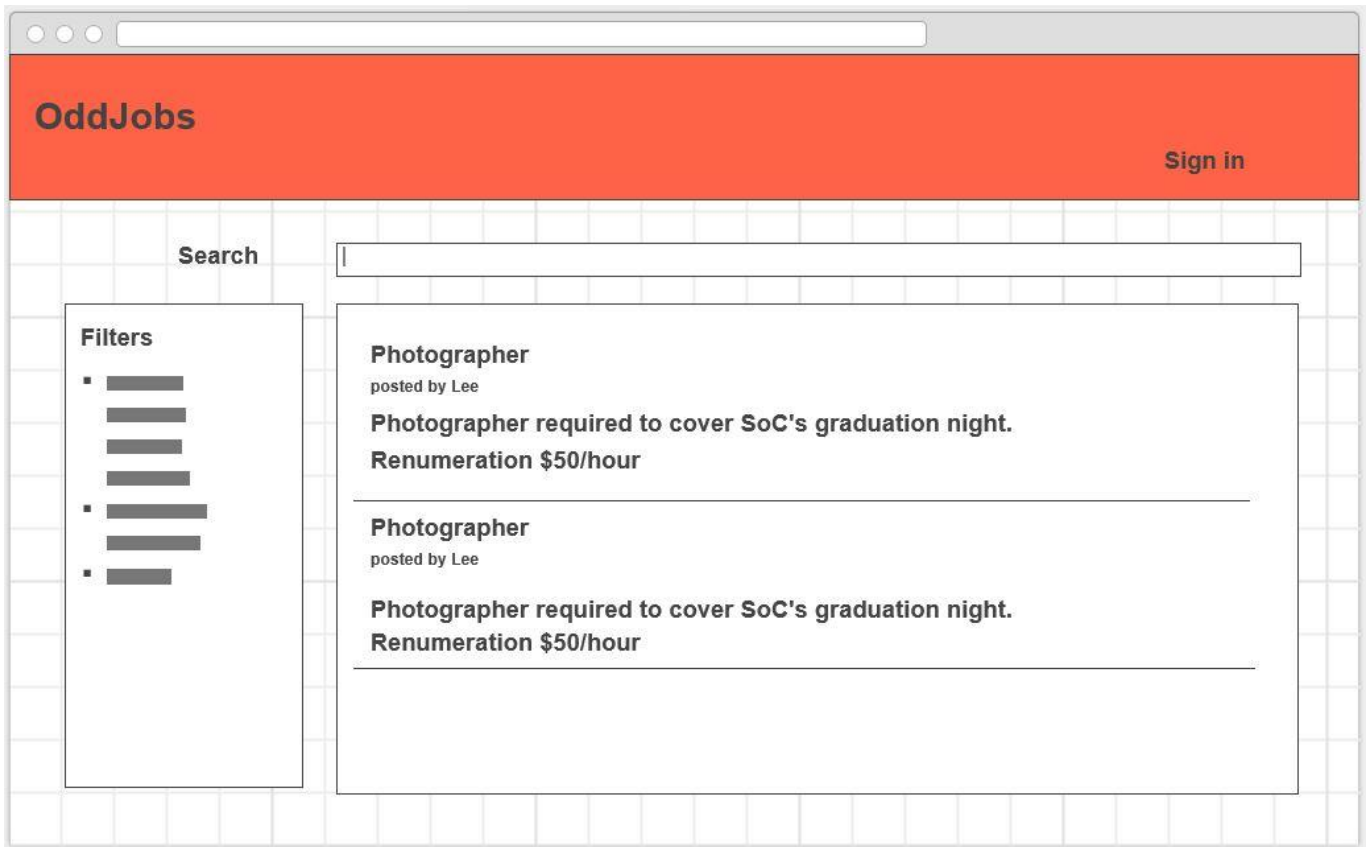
OddJobs

Sign in

Search

Filters

Photographer
posted by Lee
Photographer required to cover SoC's graduation night.
Renumeration $50/hour

Photographer
posted by Lee
Photographer required to cover SoC's graduation night.
Renumeration $50/hour